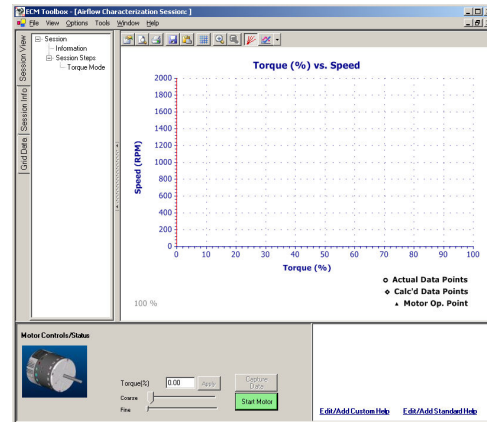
ECM Toolbox - [Airflow Characterization Session: ]

File View Options Tools Window Help

Session View
Session Info
Grid Data

Session
Information
Session Steps
Torque Mode

Torque (%) vs. Speed

2000
1800
1600
1400
1200
1000
800
600
400
200
0

Speed (RPM)

0 10 20 30 40 50 60 70 80 90 100

Torque (%)

Actual Data Points
Calc'd Data Points
Motor Op. Point

100 %

Motor Controls/Status

Torque(%) 0.00 Apply

Coarse
Fine

Capture Data

Start Motor

Edit/Add Custom Help
Edit/Add Standard Help